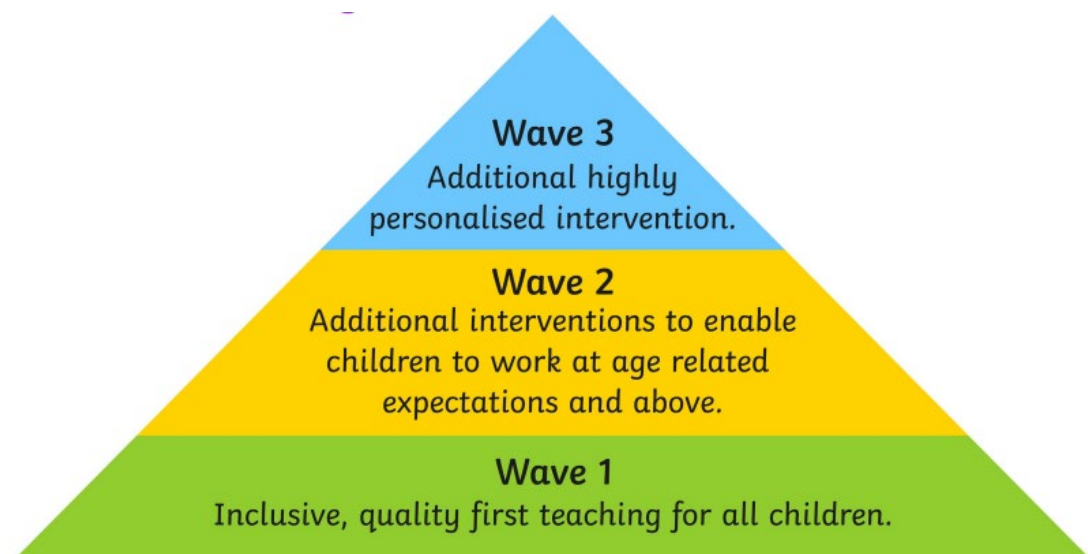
Wave 3
Additional highly personalised intervention.

Wave 2
Additional interventions to enable children to work at age related expectations and above.

Wave 1
Inclusive, quality first teaching for all children.